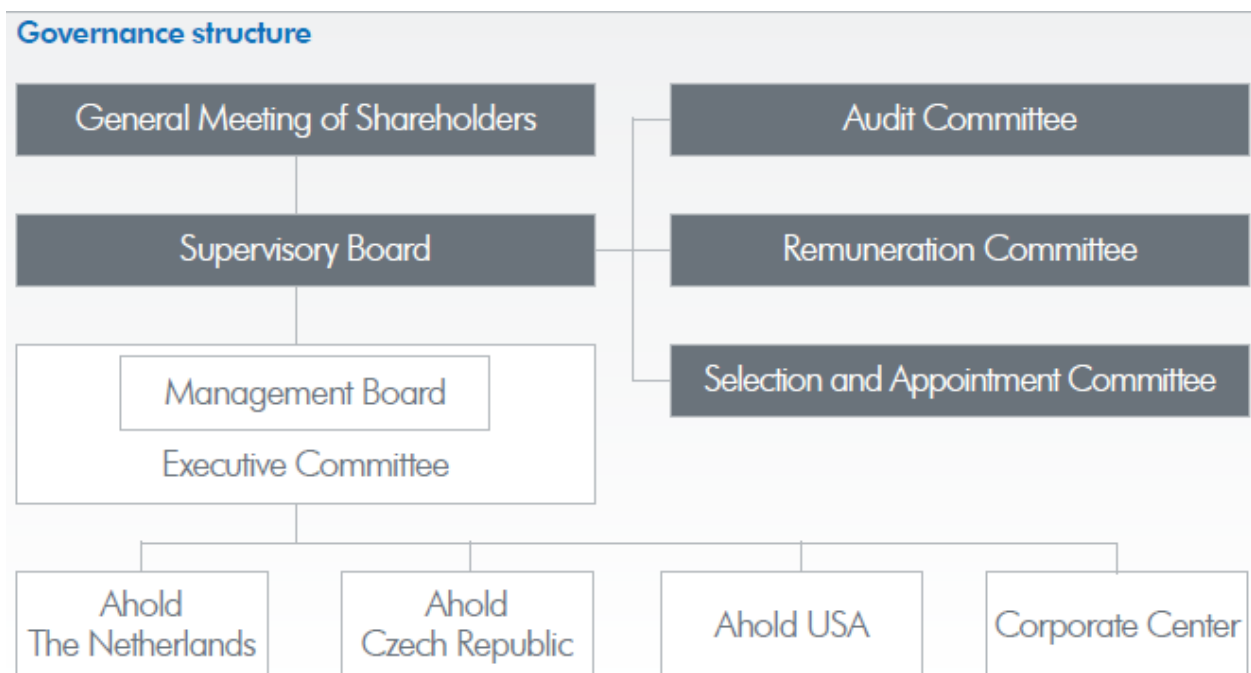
Governance structure

General Meeting of Shareholders

Supervisory Board

Audit Committee

Remuneration Committee

Selection and Appointment Committee

Management Board

Executive Committee

Ahold
The Netherlands

Ahold
Czech Republic

Ahold USA

Corporate Center